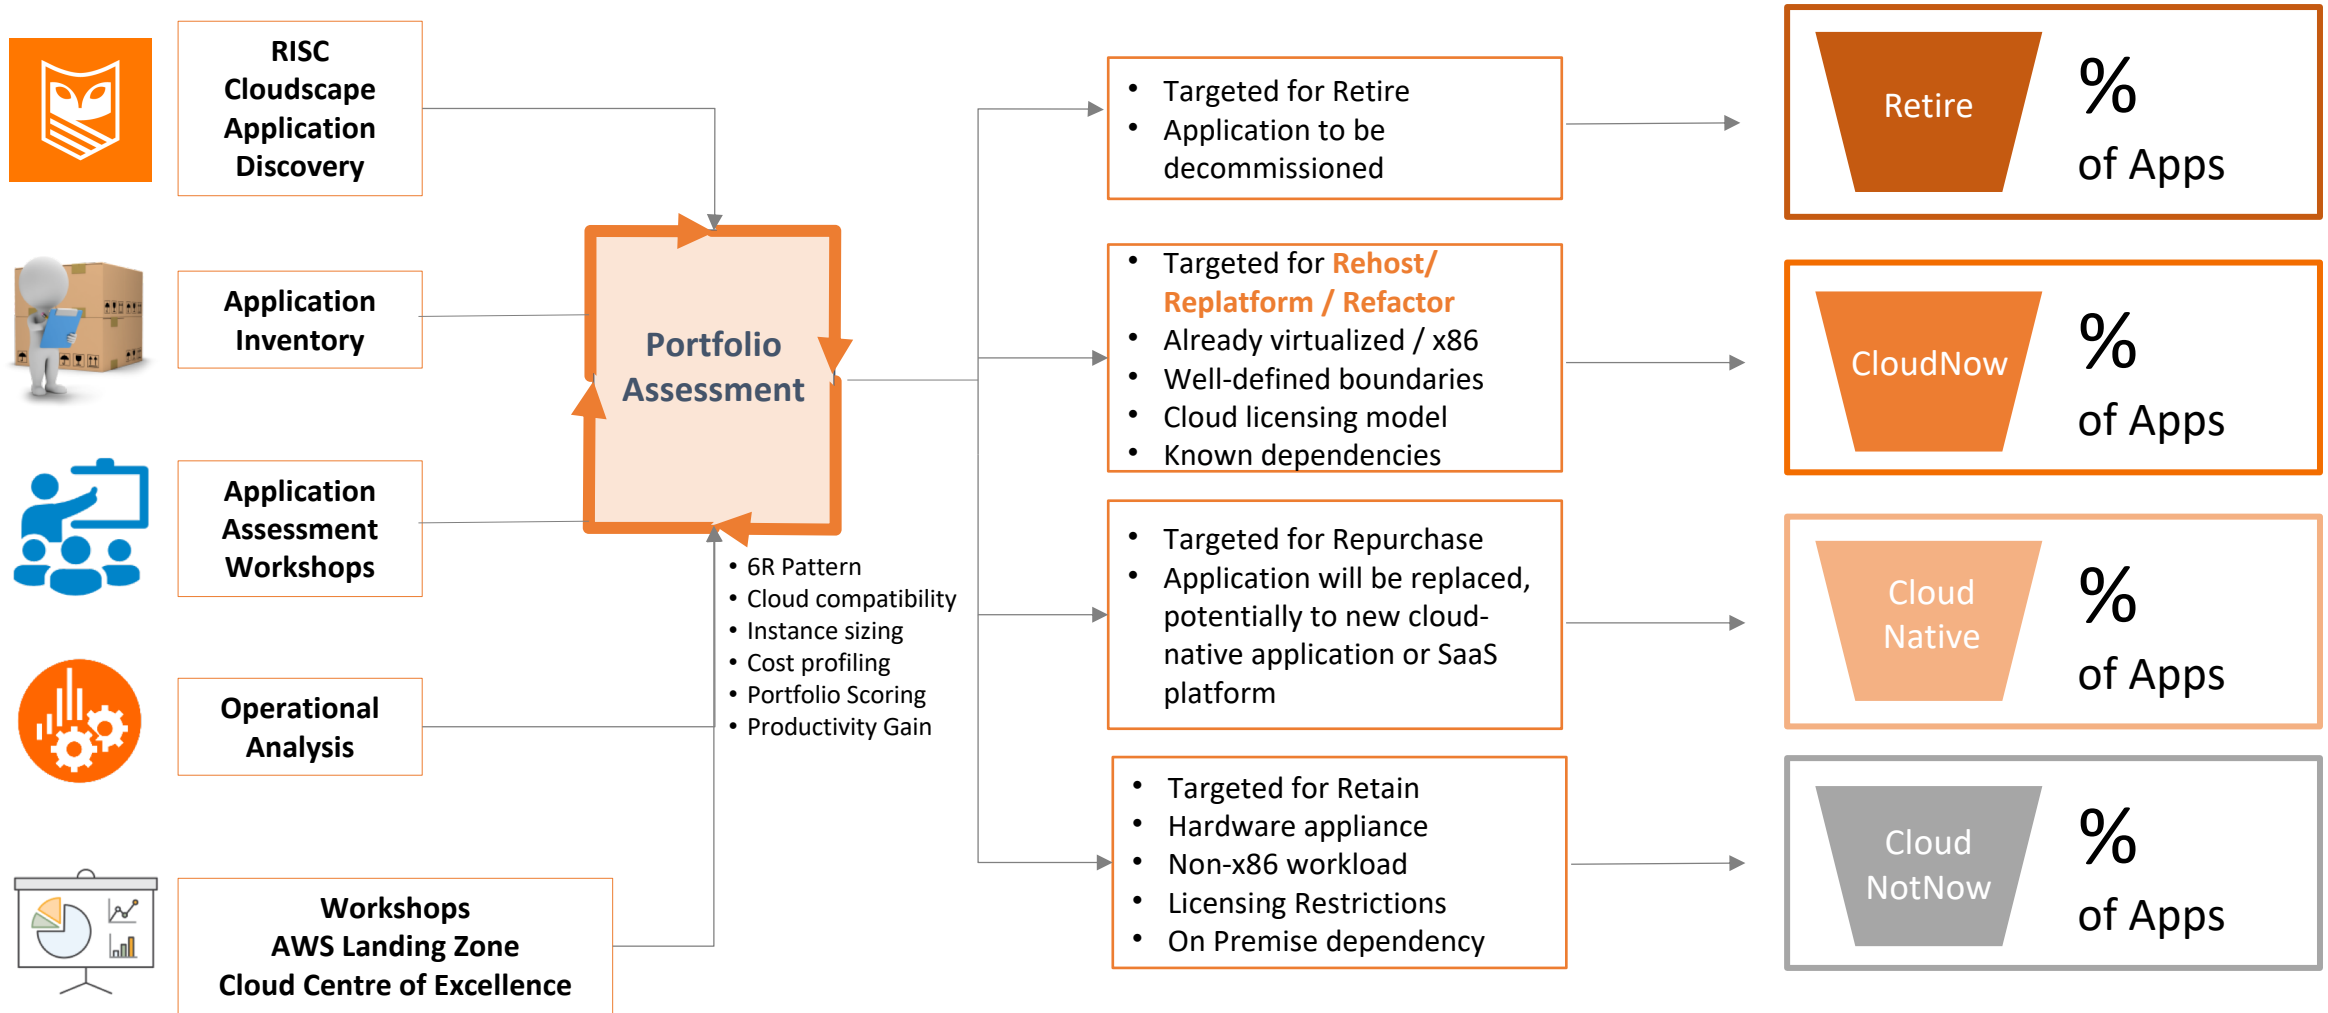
RISC Cloudscape Application Discovery

Application Inventory

Application Assessment Workshops

Operational Analysis

Workshops
AWS Landing Zone
Cloud Centre of Excellence

Portfolio Assessment

• 6R Pattern
• Cloud compatibility
• Instance sizing
• Cost profiling
• Portfolio Scoring
• Productivity Gain

• Targeted for Retire
• Application to be decommissioned

• Targeted for Rehost/ Replatform / Refactor
• Already virtualized / x86
• Well-defined boundaries
• Cloud licensing model
• Known dependencies

• Targeted for Repurchase
• Application will be replaced, potentially to new cloud-native application or SaaS platform

• Targeted for Retain
• Hardware appliance
• Non-x86 workload
• Licensing Restrictions
• On Premise dependency

Retire
% of Apps

CloudNow
% of Apps

Cloud Native
% of Apps

Cloud NotNow
% of Apps